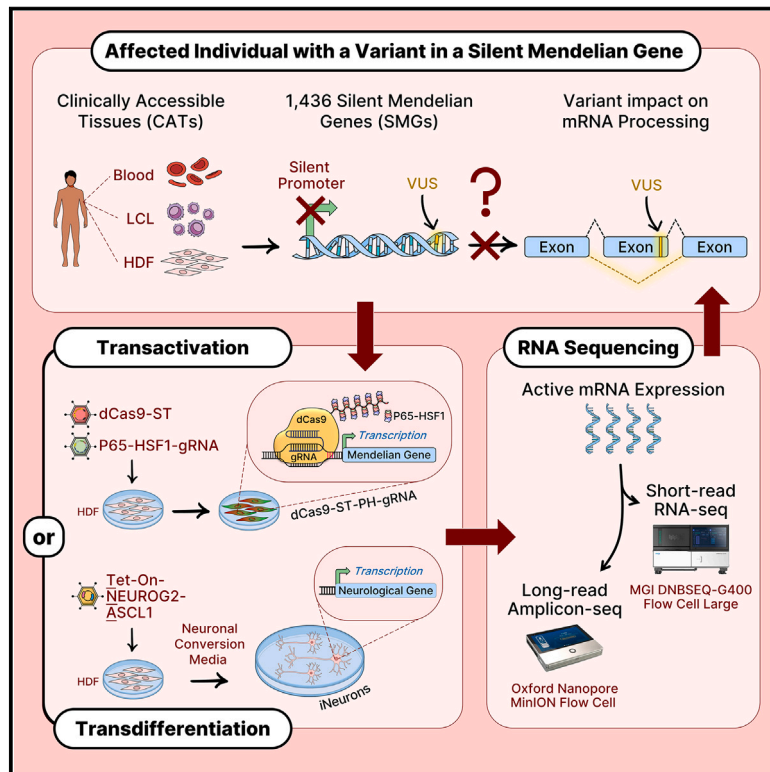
Affected Individual with a Variant in a Silent Mendelian Gene

Clinically Accessible Tissues (CATs)

1,436 Silent Mendelian Genes (SMGs)

Variant impact on mRNA Processing

Blood

LCL

HDF

Silent Promoter

VUS

?

VUS

Exon

Exon

Exon

Transactivation

dCas9-ST

P65-HSF1-gRNA

HDF

dCas9

P65-HSF1

gRNA

Transcription

Mendelian Gene

dCas9-ST-PH-gRNA

or

Tet-On-NEUROG2-ASCL1

Transcription

Neurological Gene

HDF

Neuronal Conversion Media

iNeurons

Transdifferentiation

RNA Sequencing

Active mRNA Expression

Short-read RNA-seq

Long-read Amplicon-seq

MGI DNBSEQ-G400 Flow Cell Large

Oxford Nanopore MinION Flow Cell